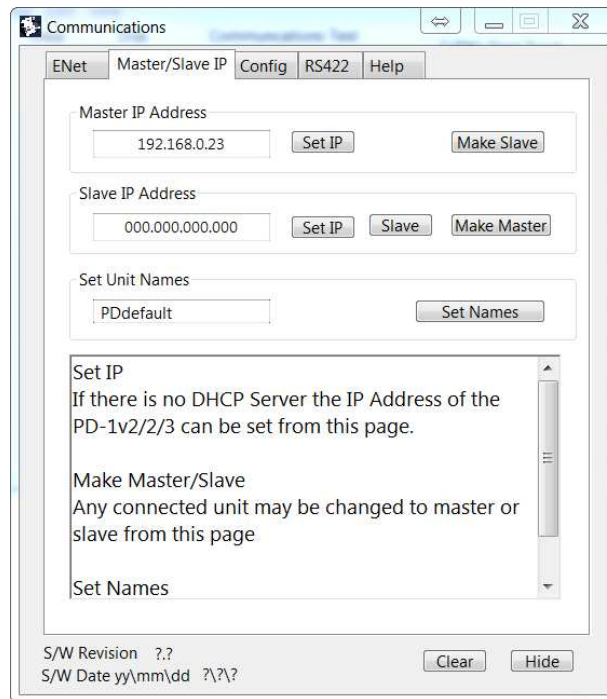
Communications

ENet | Master/Slave IP | Config | RS422 | Help

Master IP Address
192.168.0.23 Set IP Make Slave

Slave IP Address
000.000.000.000 Set IP Slave Make Master

Set Unit Names
PDdefault Set Names

Set IP
If there is no DHCP Server the IP Address of the PD-1v2/2/3 can be set from this page.

Make Master/Slave
Any connected unit may be changed to master or slave from this page

Set Names

S/W Revision ?.?
S/W Date yy\mm\dd ?\?\?
Clear Hide